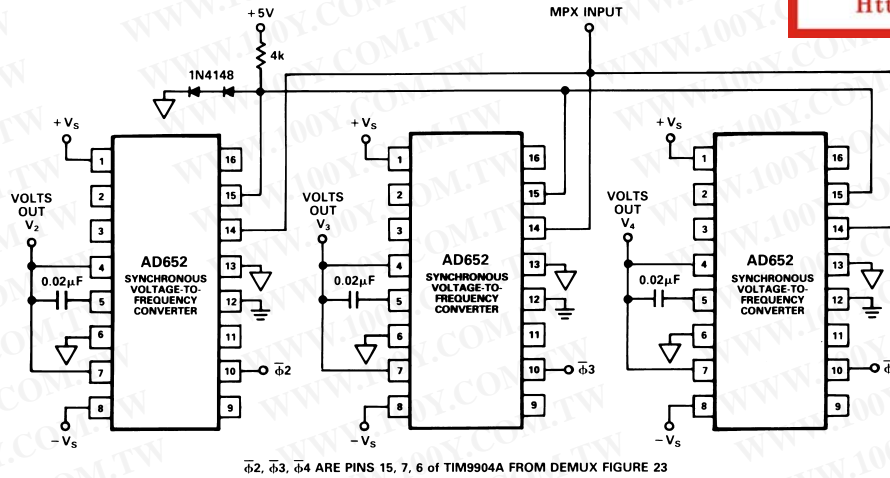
Htt

WWW.100Y.COM.TW

+5V

MPX INPUT

4k

1N4148

$+V_S$

1
2
3
4
5
6
7
8
16
15
14
13
12
11
10
9

VOLTS OUT $V_2$

0.02μF

AD652
SYNCHRONOUS VOLTAGE-TO-FREQUENCY CONVERTER

$\bar{\Phi}2$

$-V_S$

$+V_S$

1
2
3
4
5
6
7
8
16
15
14
13
12
11
10
9

VOLTS OUT $V_3$

0.02μF

AD652
SYNCHRONOUS VOLTAGE-TO-FREQUENCY CONVERTER

$\bar{\Phi}3$

$-V_S$

$+V_S$

1
2
3
4
5
6
7
8
16
15
14
13
12
11
10
9

VOLTS OUT $V_4$

0.02μF

AD652
SYNCHRONOUS VOLTAGE-TO-FREQUENCY CONVERTER

$-V_S$

$\bar{\Phi}2$, $\bar{\Phi}3$, $\bar{\Phi}4$ ARE PINS 15, 7, 6 of TIM9904A FROM DEMUX FIGURE 23